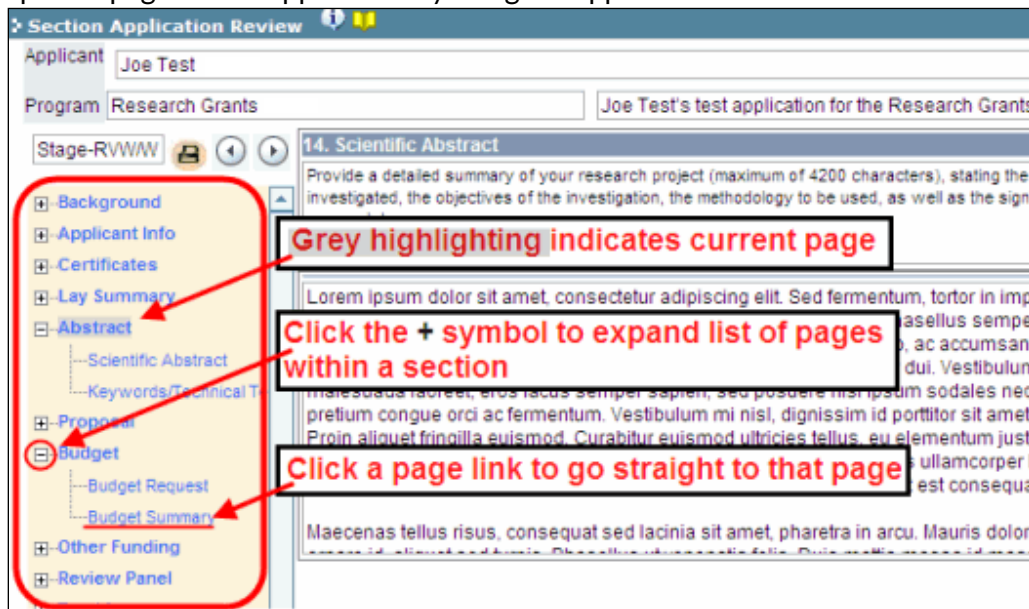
Section Application Review

Applicant Joe Test

Program Research Grants | Joe Test's test application for the Research Grants

Stage-RVWW

Background
Applicant Info
Certificates
Lay Summary
Abstract
Scientific Abstract
Keywords/Technical T
Proposal
Budget
Budget Request
Budget Summary
Other Funding
Review Panel

14. Scientific Abstract

Provide a detailed summary of your research project (maximum of 4200 characters), stating the investigated, the objectives of the investigation, the methodology to be used, as well as the sign

Grey highlighting indicates current page

Lorem ipsum dolor sit amet, consectetur adipiscing elit. Sed fermentum, tortor in imp asellus sempe , ac accumsan dui. Vestibulum malesuada laoreet, eros lacus semper sapien, sed posuere nisi ipsum sodales nec pretium congue orci ac fermentum. Vestibulum mi nisl, dignissim id porttitor sit amet Proin aliquet fringilla euismod. Curabitur euismod ultricies tellus, eu elementum just s ullamcorper est consequa

Click the + symbol to expand list of pages within a section

Click a page link to go straight to that page

Maecenas tellus risus, consequat sed lacinia sit amet, pharetra in arcu. Mauris dolor